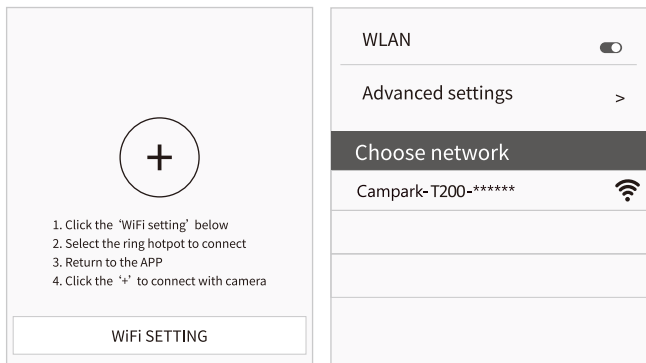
+

1. Click the 'WiFi setting' below
2. Select the ring hotpot to connect
3. Return to the APP
4. Click the '+' to connect with camera

WiFi SETTING

WLAN

Advanced settings >

Choose network

Campark-T200-******